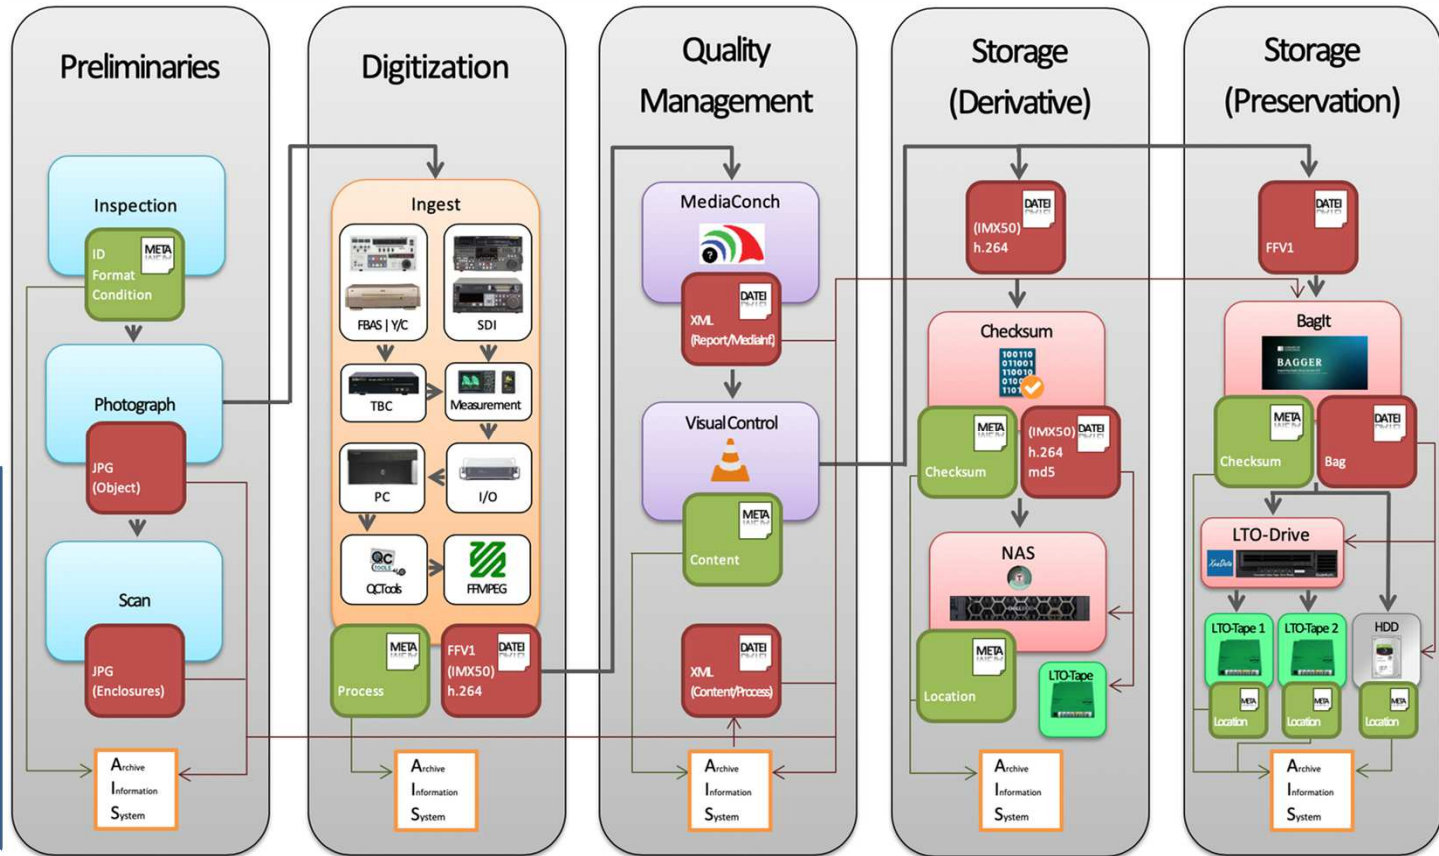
Preliminaries

Inspection
META
ID
Format
Condition

Photograph
JPG
(Object)

Scan
JPG
(Enclosures)

Archive
Information
System

Digitization

Ingest
FBAS | Y/C
SDI
TBC
Measurement
PC
I/O
QCTools
FFMPEG

META
Process
DATEI
FFV1
(IMX50)
h.264

Archive
Information
System

Quality Management

MediaConch
DATEI
XML
(Report/MediaInf.)

Visual Control
META
Content

DATEI
XML
(Content/Process)

Archive
Information
System

Storage (Derivative)

DATEI
(IMX50)
h.264

Checksum
100110
011001
110010
0100
1101

META
Checksum
DATEI
(IMX50)
h.264
md5

NAS

META
Location
LTO-Tape

Archive
Information
System

Storage (Preservation)

DATEI
FFV1

BagIt
BAGGER

META
Checksum
DATEI
Bag

LTO-Drive

LTO-Tape 1
LTO-Tape 2
HDD
META
Location
META
Location
META
Location

Archive
Information
System